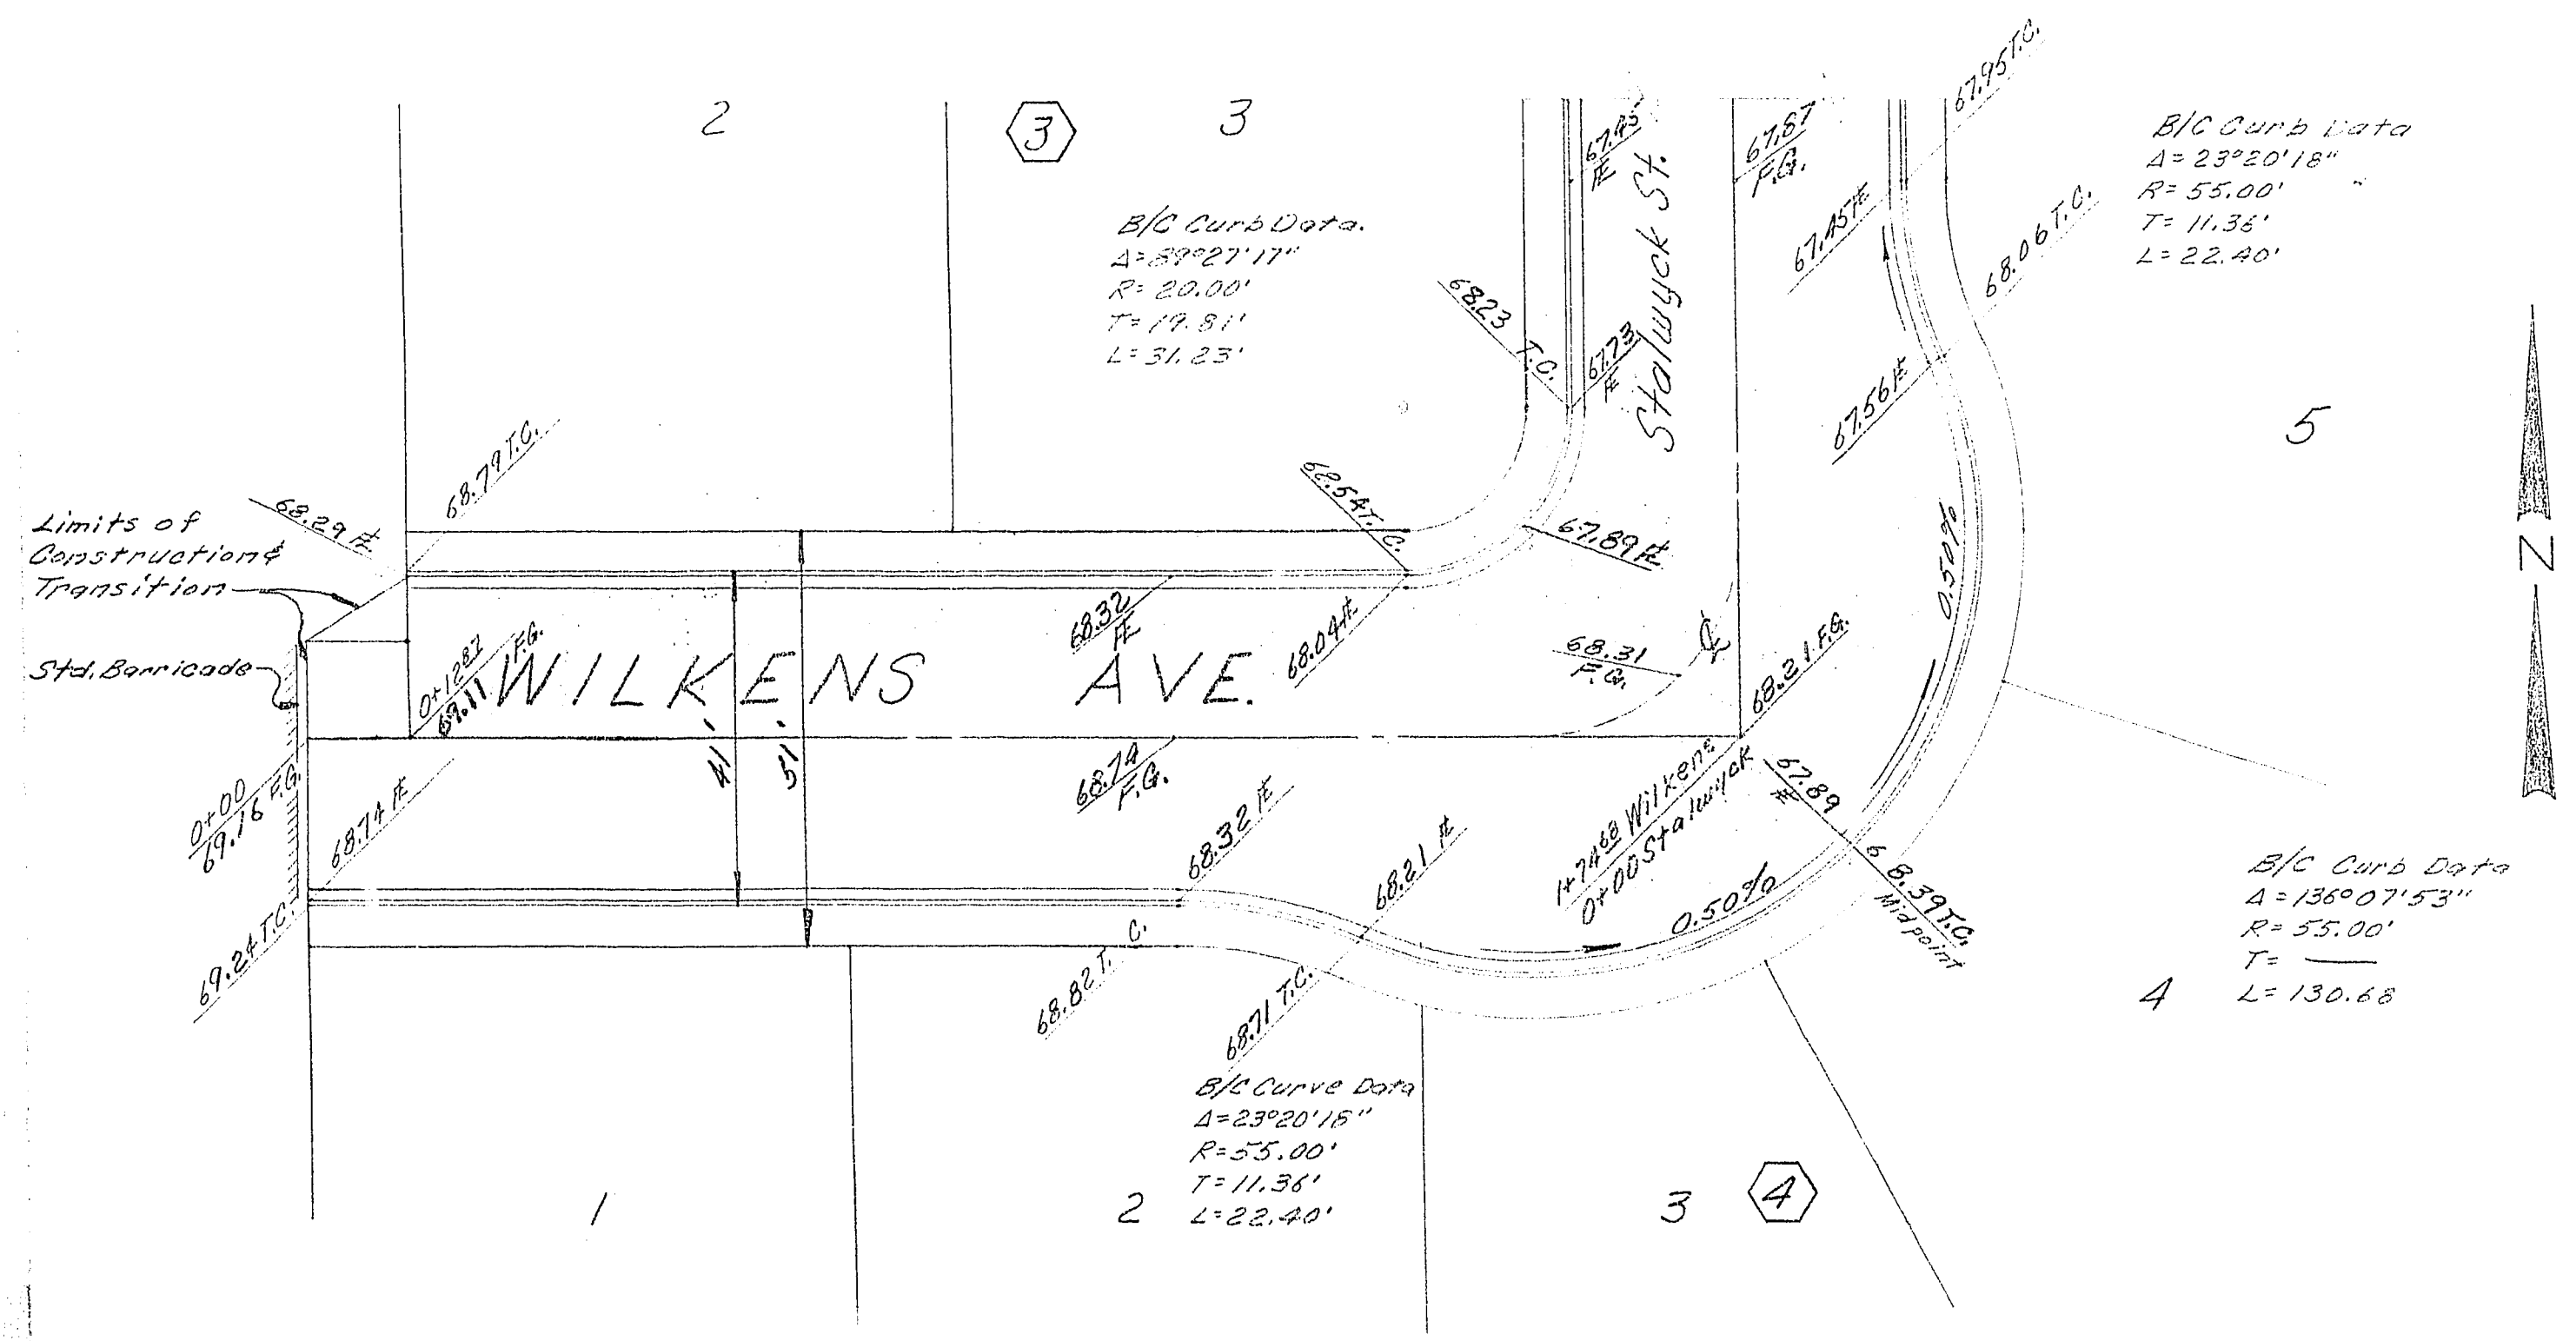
2

3

3

67.95 T.C.

B/C Curb Data
$\Delta = 23°20'18"$
R= 55.00'
T= 11.36'
L= 22.40'

67.85 F.G.

67.87 F.G.

Stalwyck St.

B/C Curb Data.
$\Delta = 89°27'17"$
R= 20.00'
T= 19.81'
L= 31.23'

67.45 F.G.

68.06 T.C.

68.23 T.C.

67.73 F.G.

67.56 F.G.

5

N

68.79 T.C.

68.29 F.G.

Limits of Construction & Transition

68.54 T.C.

67.89 F.G.

0.50%

Std. Barricade

0+12.87 69.11 F.G.

WILKENS AVE.

68.32 F.G.

68.04 F.G.

68.31 F.G.

℄

68.21 F.G.

42'

51'

0+00 69.16 F.G.

68.74 F.G.

68.74 F.G.

68.32 F.G.

68.21 F.G.

1+74.68 Wilkens 0+00 Stalwyck

67.89 F.G.

0.50%

68.39 T.C. Midpoint

B/C Curb Data
$\Delta = 136°07'53"$
R= 55.00'
T= ——
L= 130.68

69.24 T.C.

68.82 T.C.

68.71 T.C.

4

B/C Curve Data
$\Delta = 23°20'16"$
R=55.00'
T=11.36'
L=22.40'

1

2

3

4